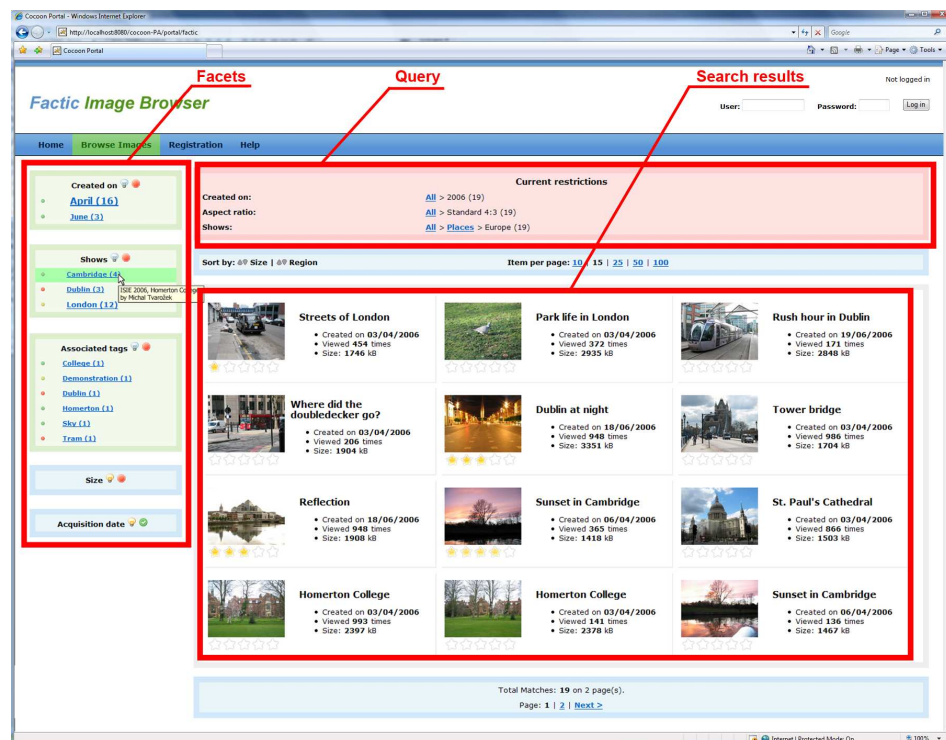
Cocoon Portal - Windows Internet Explorer

http://localhost:8080/cocoon-PA/portal/factic

Google

Cocoon Portal

Page ▾ Tools ▾

Facets

Query

Search results

Not logged in

Factic Image Browser

User:

Password:

Log in

Home Browse Images Registration Help

Created on

April (16)

June (3)

Shows

Cambridge (4)

ISIE 2006, Homerton College by Michal Tvarožek

Dublin (3)

London (12)

Associated tags

College (1)

Demonstration (1)

Dublin (1)

Homerton (1)

Sky (1)

Tram (1)

Size

Acquisition date

Current restrictions

Created on: All > 2006 (19)

Aspect ratio: All > Standard 4:3 (19)

Shows: All > Places > Europe (19)

Sort by: Size | Region

Item per page: 10 | 15 | 25 | 50 | 100

Streets of London
• Created on 03/04/2006
• Viewed 454 times
• Size: 1746 kB

Park life in London
• Created on 03/04/2006
• Viewed 372 times
• Size: 2935 kB

Rush hour in Dublin
• Created on 19/06/2006
• Viewed 171 times
• Size: 2848 kB

Where did the doubledecker go?
• Created on 03/04/2006
• Viewed 206 times
• Size: 1904 kB

Dublin at night
• Created on 18/06/2006
• Viewed 948 times
• Size: 3351 kB

Tower bridge
• Created on 03/04/2006
• Viewed 986 times
• Size: 1704 kB

Reflection
• Created on 18/06/2006
• Viewed 948 times
• Size: 1908 kB

Sunset in Cambridge
• Created on 06/04/2006
• Viewed 365 times
• Size: 1418 kB

St. Paul's Cathedral
• Created on 03/04/2006
• Viewed 866 times
• Size: 1503 kB

Homerton College
• Created on 03/04/2006
• Viewed 993 times
• Size: 2397 kB

Homerton College
• Created on 03/04/2006
• Viewed 141 times
• Size: 2378 kB

Sunset in Cambridge
• Created on 06/04/2006
• Viewed 136 times
• Size: 1467 kB

Total Matches: 19 on 2 page(s).

Page: 1 | 2 | Next >

Internet | Protected Mode: On

100%